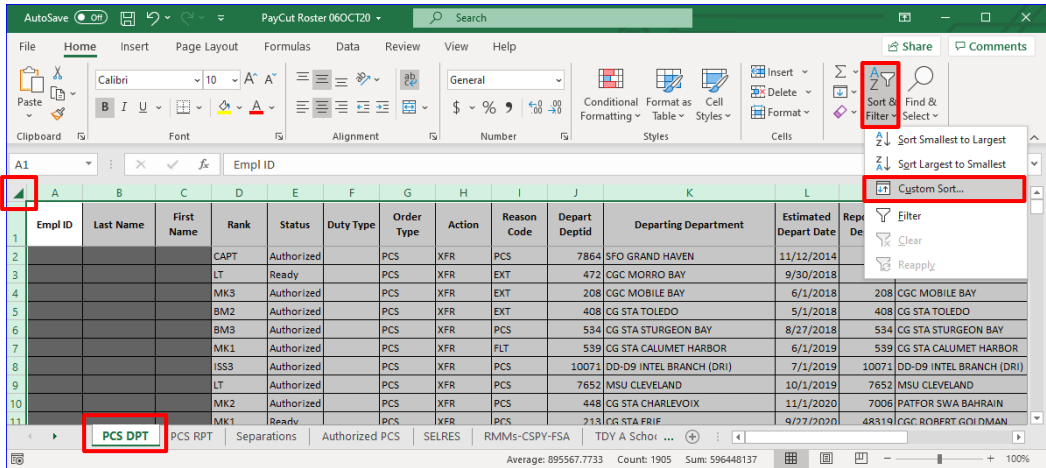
AutoSave Off PayCut Roster 06OCT20 Search

File Home Insert Page Layout Formulas Data Review View Help Share Comments

Paste Calibri 11 General Insert Delete Format Sort & Filter Find & Select

Clipboard Font Alignment Number Conditional Formatting Format as Table Cell Styles Styles Cells

Sort Smallest to Largest
Sort Largest to Smallest
Custom Sort...
Filter
Clear
Reapply

A1 Empl ID

| | A | B | C | D | E | F | G | H | I | J | K | L | | |
|---|---|---|---|---|---|---|---|---|---|---|---|---|---|---|
| 1 | Empl ID | Last Name | First Name | Rank | Status | Duty Type | Order Type | Action | Reason Code | Depart Deptid | Departing Department | Estimated Depart Date | Repo De | |
| 2 | | | | CAPT | Authorized | | PCS | XFR | PCS | 7864 | SFO GRAND HAVEN | 11/12/2014 | | |
| 3 | | | | LT | Ready | | PCS | XFR | EXT | 472 | CGC MORRO BAY | 9/30/2018 | | |
| 4 | | | | MK3 | Authorized | | PCS | XFR | EXT | 208 | CGC MOBILE BAY | 6/1/2018 | 208 | CGC MOBILE BAY |
| 5 | | | | BM2 | Authorized | | PCS | XFR | EXT | 408 | CG STA TOLEDO | 5/1/2018 | 408 | CG STA TOLEDO |
| 6 | | | | BM3 | Authorized | | PCS | XFR | PCS | 534 | CG STA STURGEON BAY | 8/27/2018 | 534 | CG STA STURGEON BAY |
| 7 | | | | MK1 | Authorized | | PCS | XFR | FLT | 539 | CG STA CALUMET HARBOR | 6/1/2019 | 539 | CG STA CALUMET HARBOR |
| 8 | | | | ISS3 | Authorized | | PCS | XFR | PCS | 10071 | DD-D9 INTEL BRANCH (DRI) | 7/1/2019 | 10071 | DD-D9 INTEL BRANCH (DRI) |
| 9 | | | | LT | Authorized | | PCS | XFR | PCS | 7652 | MSU CLEVELAND | 10/1/2019 | 7652 | MSU CLEVELAND |
| 10 | | | | MK2 | Authorized | | PCS | XFR | PCS | 448 | CG STA CHARLEVOIX | 11/1/2020 | 7006 | PATFOR SWA BAHRAIN |
| 11 | | | | MK1 | Authorized | | PCS | XFR | PCS | 213 | CG STA ERIE | 9/27/2020 | 48319 | CGC ROBERT GOLDMAN |

PCS DPT PCS RPT Separations Authorized PCS SELRES RMMs-CSPY-FSA TDY A Schoo ...

Average: 895567.7733 Count: 1905 Sum: 596448137 100%